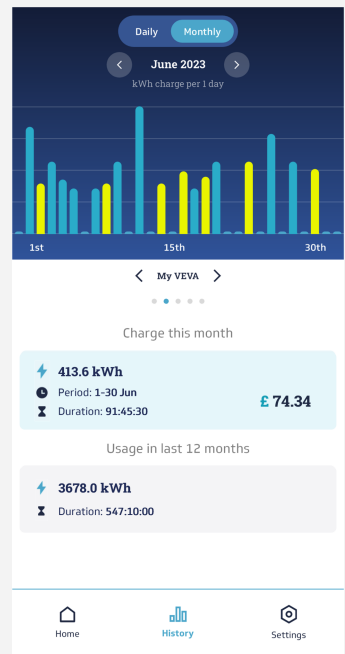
Daily Monthly

June 2023

kWh charge per 1 day

1st 15th 30th

My VEVA

Charge this month

413.6 kWh

Period: 1-30 Jun

Duration: 91:45:30

£ 74.34

Usage in last 12 months

3678.0 kWh

Duration: 547:10:00

Home History Settings